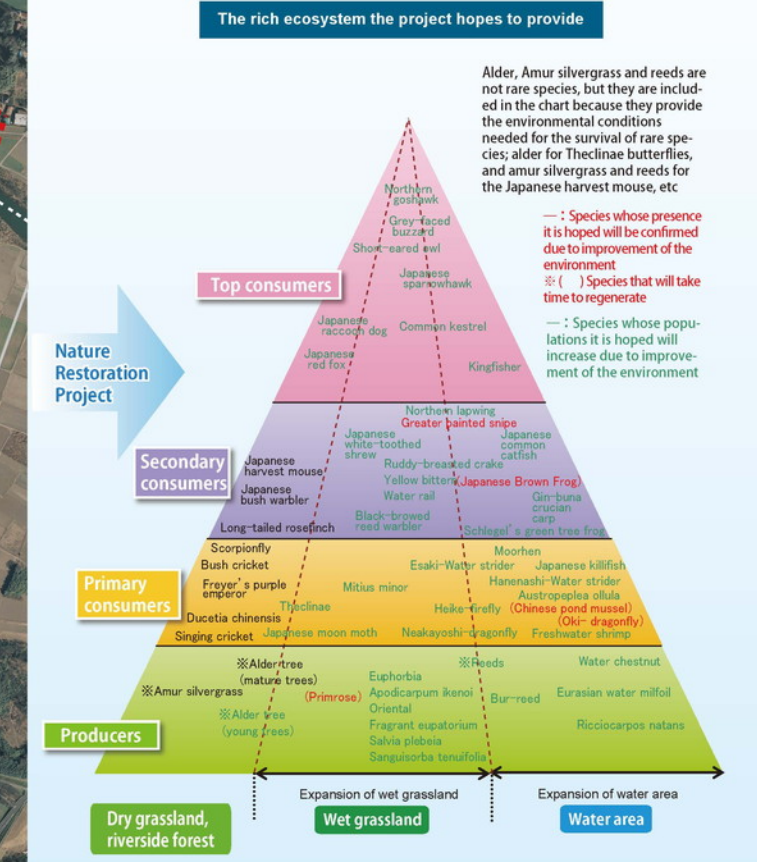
The rich ecosystem the project hopes to provide

Alder, Amur silvergrass and reeds are not rare species, but they are included in the chart because they provide the environmental conditions needed for the survival of rare species; alder for Theclinae butterflies, and amur silvergrass and reeds for the Japanese harvest mouse, etc

—: Species whose presence it is hoped will be confirmed due to improvement of the environment
※( ) Species that will take time to regenerate

—: Species whose populations it is hoped will increase due to improvement of the environment

Nature Restoration Project

Top consumers

Northern goshawk
Grey-faced buzzard
Short-eared owl
Japanese sparrowhawk
Japanese raccoon dog
Common kestrel
Japanese red fox
Kingfisher

Secondary consumers

Northern lapwing
Greater painted snipe
Japanese white-toothed shrew
Japanese common catfish
Japanese harvest mouse
Ruddy-breasted crake
Japanese bush warbler
Yellow bittern
(Japanese Brown Frog)
Water rail
Gin-buna crucian carp
Black-browed reed warbler
Long-tailed rosefinch
Schlegel's green tree frog

Primary consumers

Scorpionfly
Moorhen
Bush cricket
Esaki-Water strider
Japanese killifish
Freyer's purple emperor
Mitius minor
Hanenashi-Water strider
Austropeplea ollula
Theclinae
Heike-firefly
(Chinese pond mussel)
Ducetia chinensis
(Oki- dragonfly)
Singing cricket
Japanese moon moth
Neakayoshi-dragonfly
Freshwater shrimp

Producers

※Alder tree (mature trees)
※Reeds
Water chestnut
※Amur silvergrass
Euphorbia
(Primrose)
Apodicarpum ikenoi
Oriental
Bur-reed
Eurasian water milfoil
※Alder tree (young trees)
Fragrant eupatorium
Ricciocarpos natans
Salvia plebeia
Sanguisorba tenuifolia

Expansion of wet grassland
Expansion of water area

Dry grassland, riverside forest
Wet grassland
Water area